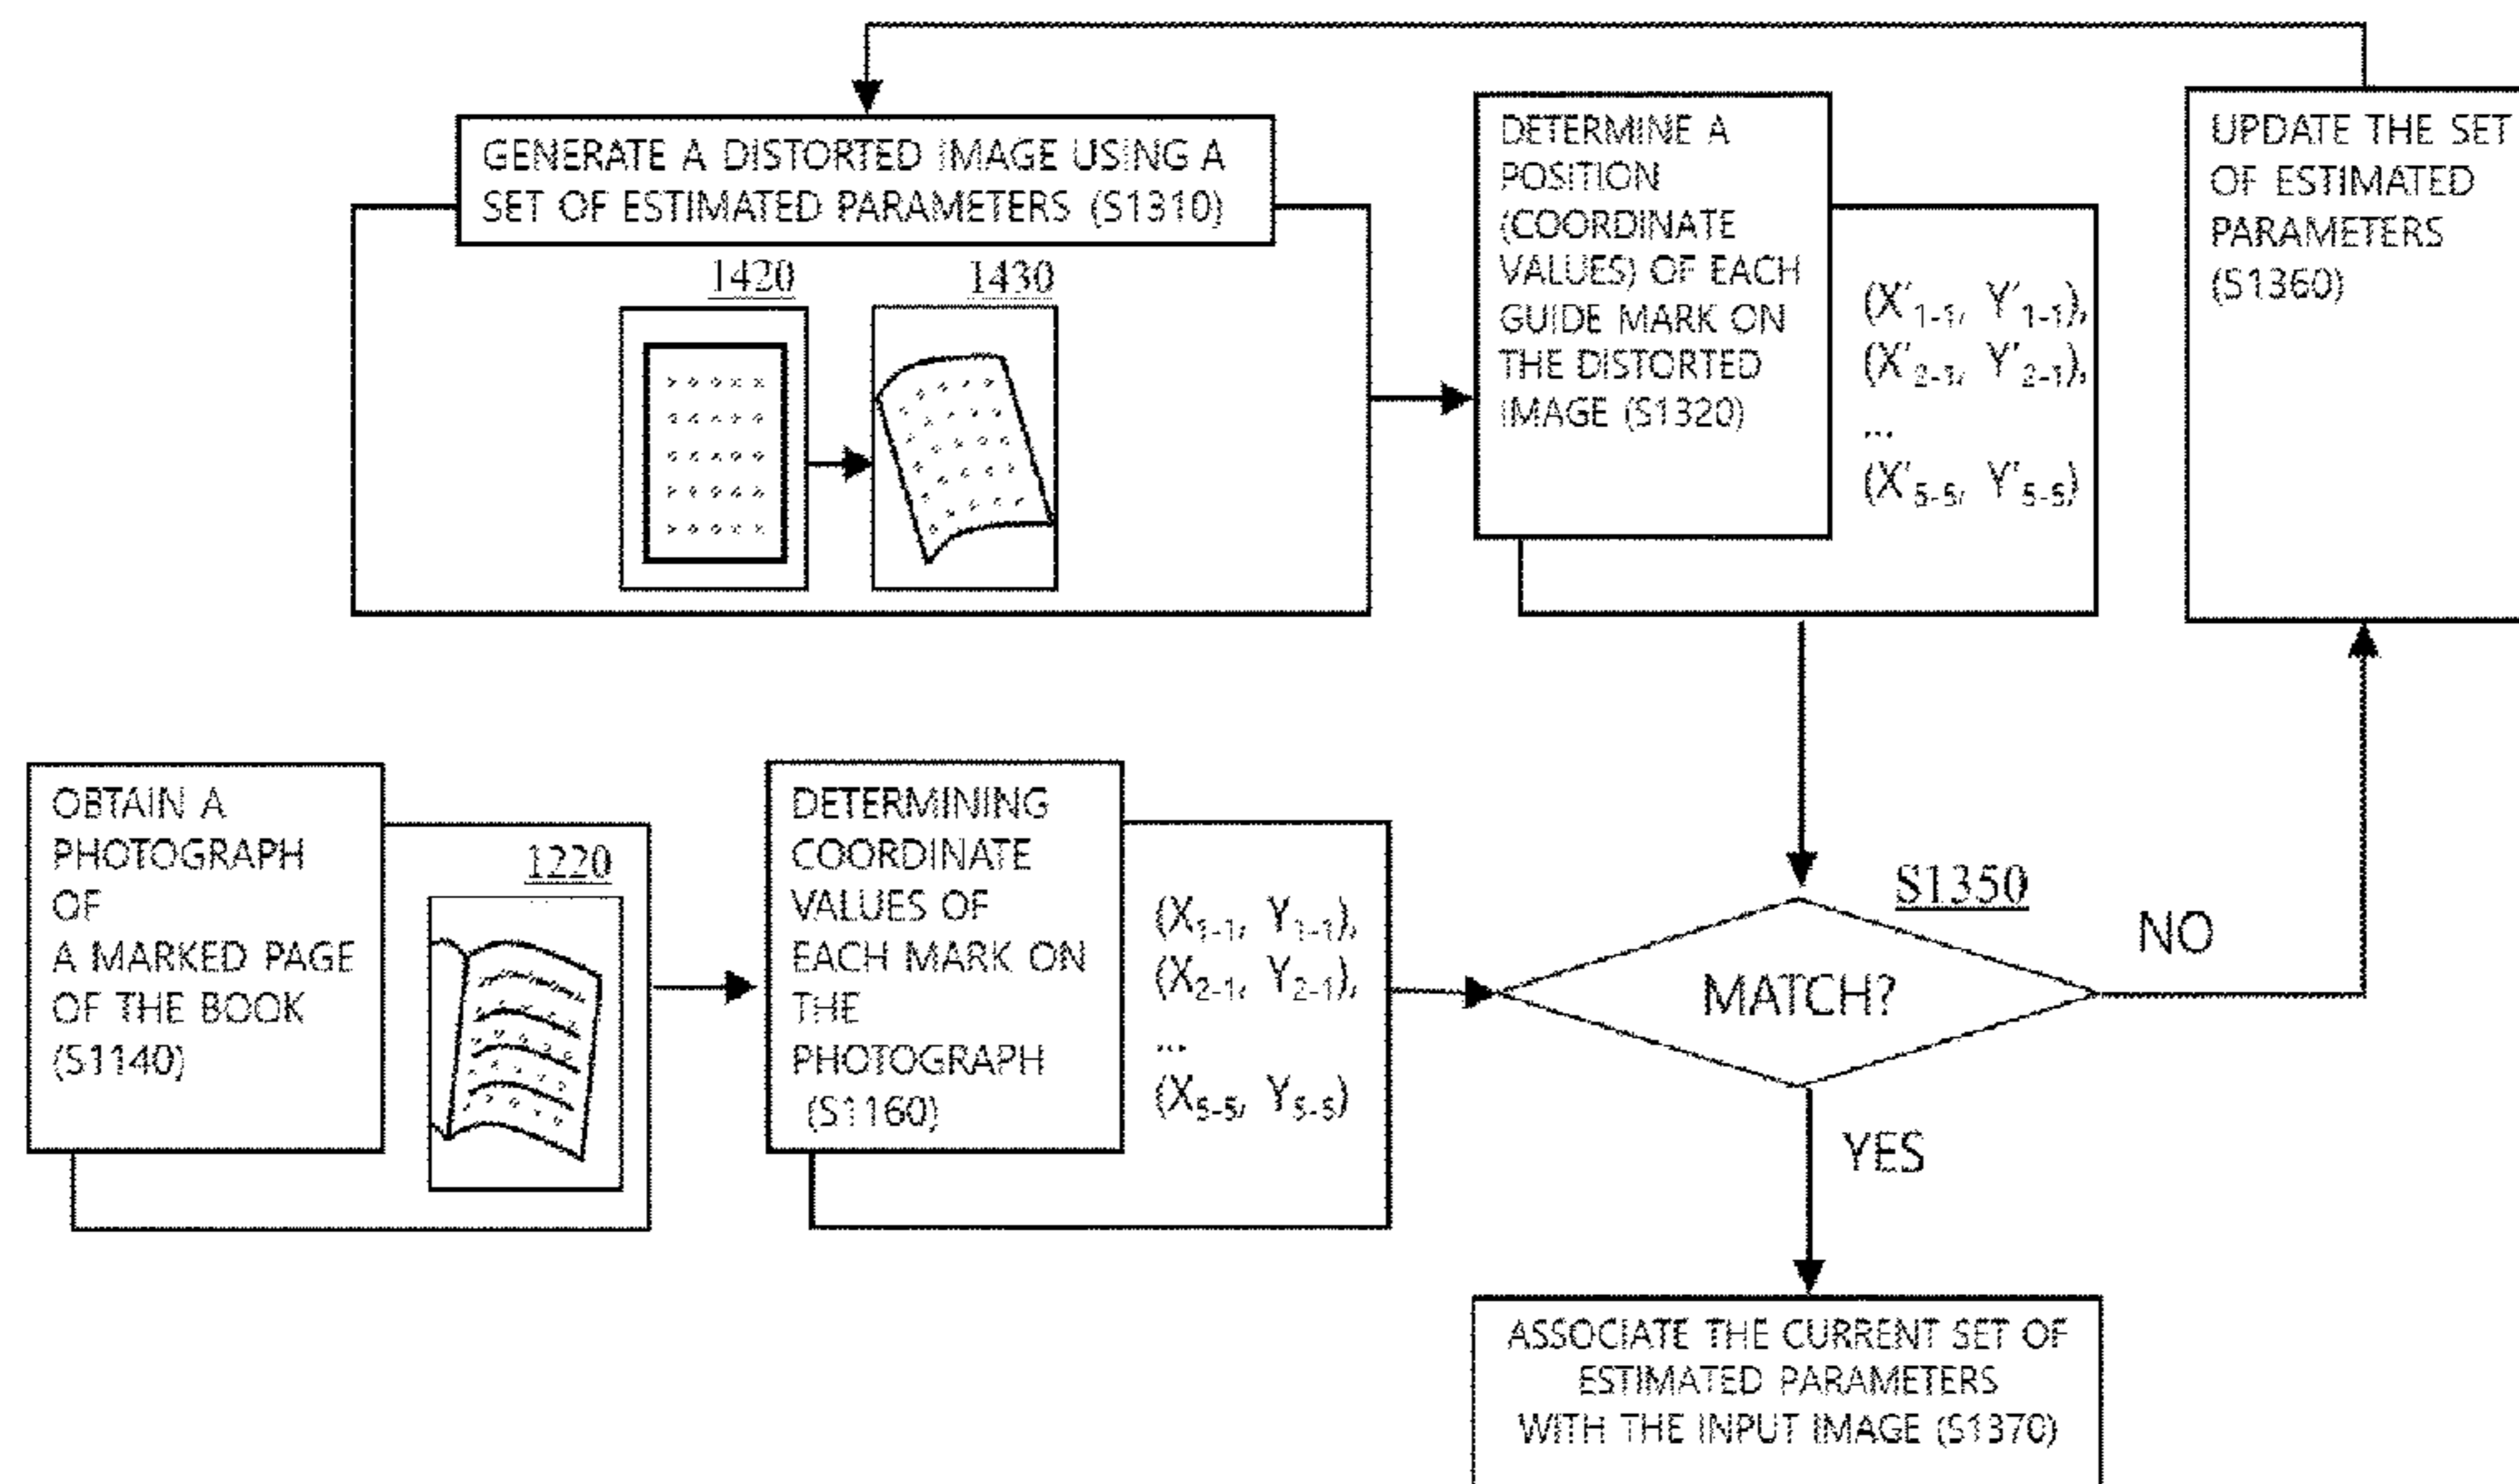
GENERATE A DISTORTED IMAGE USING A SET OF ESTIMATED PARAMETERS (S1310)

1420

1430

DETERMINE A POSITION (COORDINATE VALUES) OF EACH GUIDE MARK ON THE DISTORTED IMAGE (S1320)

$(X'_{1-1}, Y'_{1-1})$,
$(X'_{2-1}, Y'_{2-1})$,
...
$(X'_{5-5}, Y'_{5-5})$

UPDATE THE SET OF ESTIMATED PARAMETERS (S1360)

OBTAIN A PHOTOGRAPH OF A MARKED PAGE OF THE BOOK (S1140)

1220

DETERMINING COORDINATE VALUES OF EACH MARK ON THE PHOTOGRAPH (S1160)

$(X_{1-1}, Y_{1-1})$,
$(X_{2-1}, Y_{2-1})$,
...
$(X_{5-5}, Y_{5-5})$

S1350

MATCH?

NO

YES

ASSOCIATE THE CURRENT SET OF ESTIMATED PARAMETERS WITH THE INPUT IMAGE (S1370)